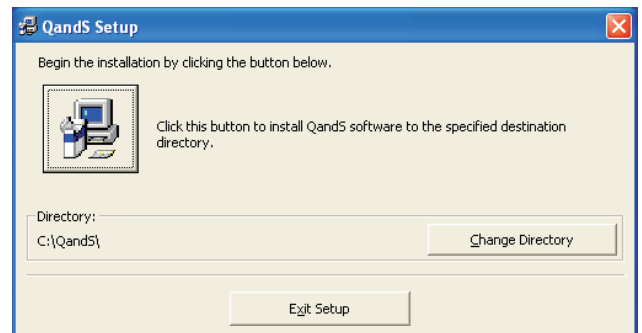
QandS Setup

Begin the installation by clicking the button below.

Click this button to install QandS software to the specified destination directory.

Directory:

C:\QandS\

Change Directory

Exit Setup